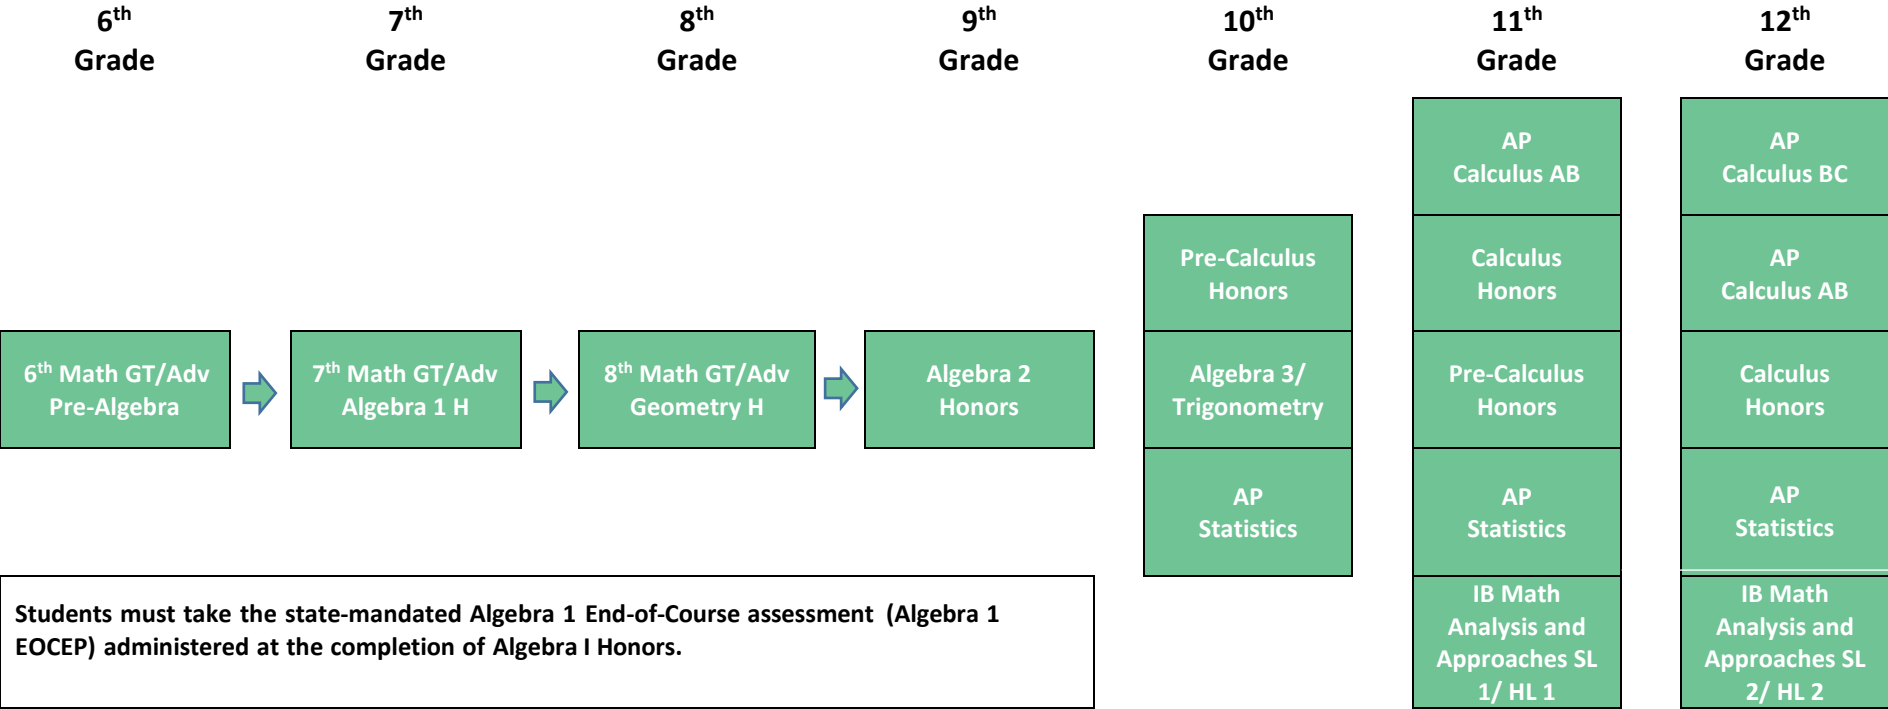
6$^{th}$ Grade

7$^{th}$ Grade

8$^{th}$ Grade

9$^{th}$ Grade

10$^{th}$ Grade

11$^{th}$ Grade

12$^{th}$ Grade

AP Calculus AB

AP Calculus BC

Pre-Calculus Honors

Calculus Honors

AP Calculus AB

6$^{th}$ Math GT/Adv Pre-Algebra

7$^{th}$ Math GT/Adv Algebra 1 H

8$^{th}$ Math GT/Adv Geometry H

Algebra 2 Honors

Algebra 3/ Trigonometry

Pre-Calculus Honors

Calculus Honors

AP Statistics

AP Statistics

AP Statistics

Students must take the state-mandated Algebra 1 End-of-Course assessment (Algebra 1 EOCEP) administered at the completion of Algebra I Honors.

IB Math Analysis and Approaches SL 1/ HL 1

IB Math Analysis and Approaches SL 2/ HL 2